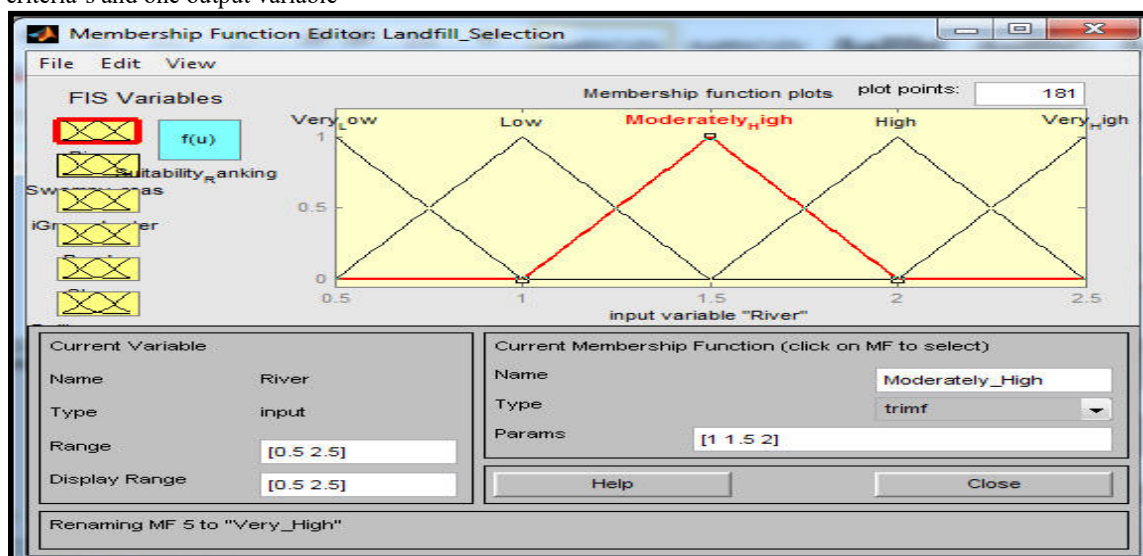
criteria's and one output variable

Membership Function Editor: Landfill_Selection

File Edit View

FIS Variables

f(u)

Suitability_Ranking

Sw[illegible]mas

iGr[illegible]ter

Membership function plots

plot points: 181

Very_Low Low Moderately_High High Very_High

1

0.5

0

0.5 1 1.5 2 2.5

input variable "River"

Current Variable

Name River

Type input

Range [0.5 2.5]

Display Range [0.5 2.5]

Current Membership Function (click on MF to select)

Name Moderately_High

Type trimf

Params [1 1.5 2]

Help

Close

Renaming MF 5 to "Very_High"